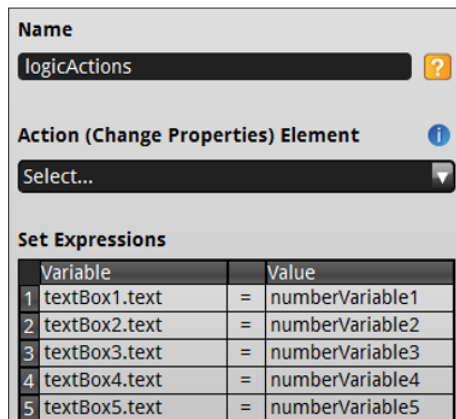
Name

logicActions

?

Action (Change Properties) Element

i

Select...

Set Expressions

| | Variable | | Value |
|---|---|---|---|
| 1 | textBox1.text | = | numberVariable1 |
| 2 | textBox2.text | = | numberVariable2 |
| 3 | textBox3.text | = | numberVariable3 |
| 4 | textBox4.text | = | numberVariable4 |
| 5 | textBox5.text | = | numberVariable5 |